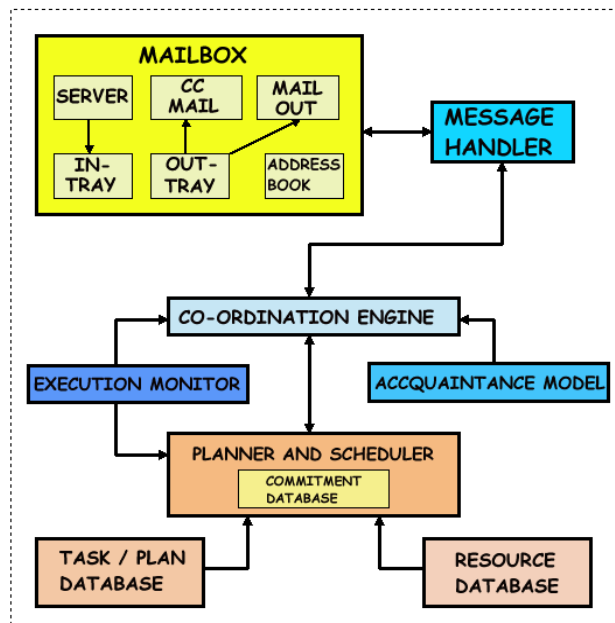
MAILBOX

SERVER

CC MAIL

MAIL OUT

IN-TRAY

OUT-TRAY

ADDRESS BOOK

MESSAGE HANDLER

CO-ORDINATION ENGINE

EXECUTION MONITOR

ACCQUAINTANCE MODEL

PLANNER AND SCHEDULER

COMMITMENT DATABASE

TASK / PLAN DATABASE

RESOURCE DATABASE